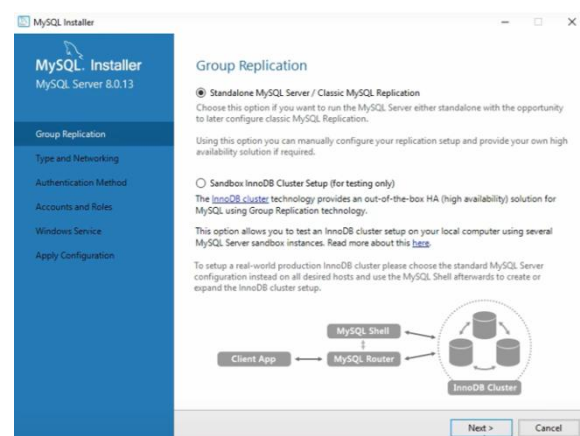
MySQL Installer

MySQL. Installer
MySQL Server 8.0.13

Group Replication
Type and Networking
Authentication Method
Accounts and Roles
Windows Service
Apply Configuration

Group Replication

Standalone MySQL Server / Classic MySQL Replication
Choose this option if you want to run the MySQL Server either standalone with the opportunity to later configure classic MySQL Replication.

Using this option you can manually configure your replication setup and provide your own high availability solution if required.

Sandbox InnoDB Cluster Setup (for testing only)
The InnoDB cluster technology provides an out-of-the-box HA (high availability) solution for MySQL using Group Replication technology.

This option allows you to test an InnoDB cluster setup on your local computer using several MySQL Server sandbox instances. Read more about this here.

To setup a real-world production InnoDB cluster please choose the standard MySQL Server configuration instead on all desired hosts and use the MySQL Shell afterwards to create or expand the InnoDB cluster setup.

MySQL Shell
Client App
MySQL Router
InnoDB Cluster

Next >
Cancel